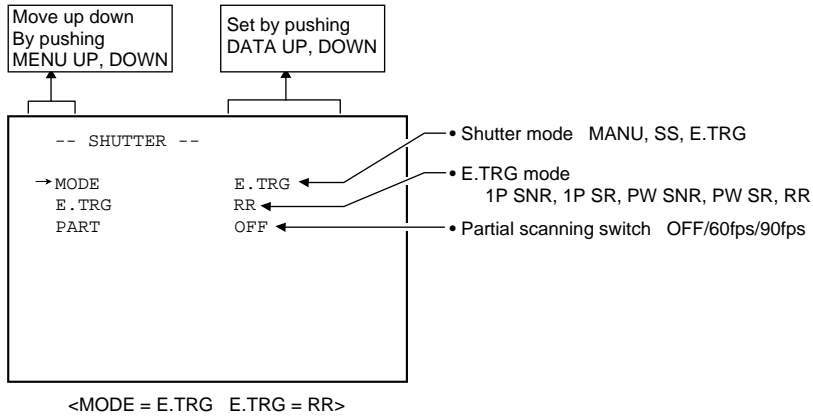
Move up down
By pushing
MENU UP, DOWN

Set by pushing
DATA UP, DOWN

-- SHUTTER --

→MODE E.TRG
E.TRG RR
PART OFF

• Shutter mode MANU, SS, E.TRG

• E.TRG mode
1P SNR, 1P SR, PW SNR, PW SR, RR

• Partial scanning switch OFF/60fps/90fps

<MODE = E.TRG E.TRG = RR>